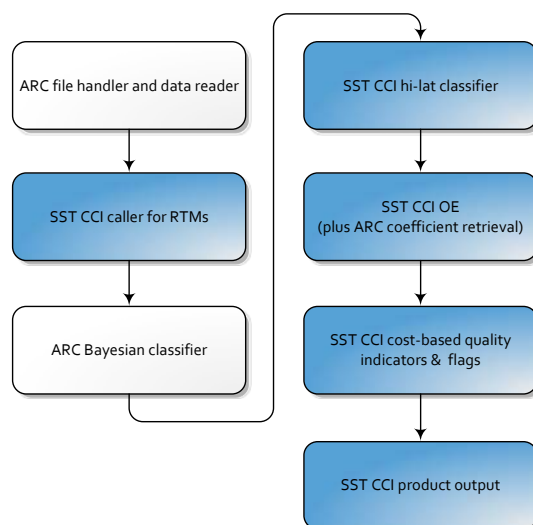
ARC file handler and data reader

SST CCI caller for RTMs

ARC Bayesian classifier

SST CCI hi-lat classifier

SST CCI OE
(plus ARC coefficient retrieval)

SST CCI cost-based quality indicators & flags

SST CCI product output